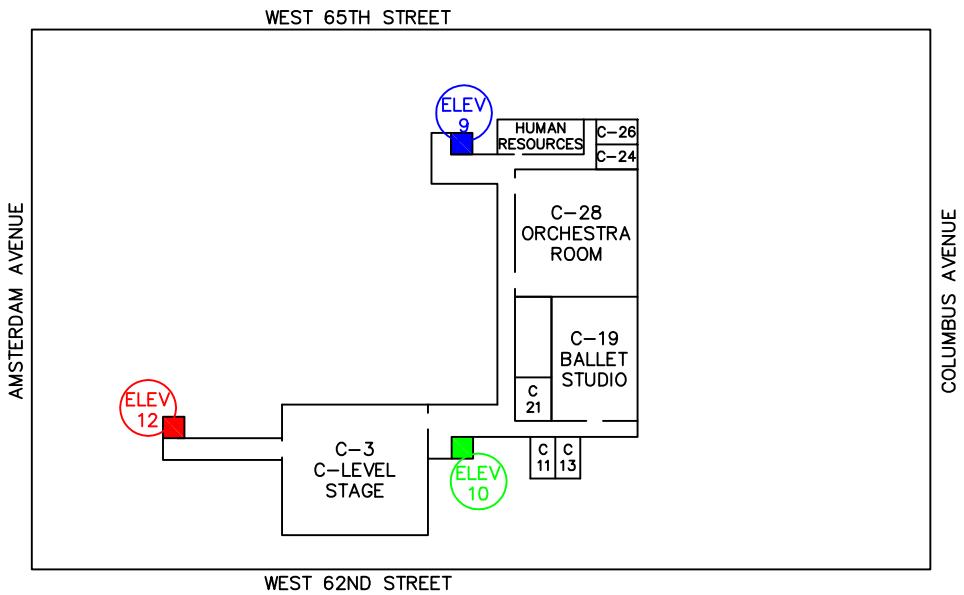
WEST 65TH STREET

AMSTERDAM AVENUE

ELEV 9

HUMAN RESOURCES

C–26

C–24

C–28 ORCHESTRA ROOM

C–19 BALLET STUDIO

C 21

ELEV 12

C–3 C–LEVEL STAGE

ELEV 10

C 11

C 13

COLUMBUS AVENUE

WEST 62ND STREET